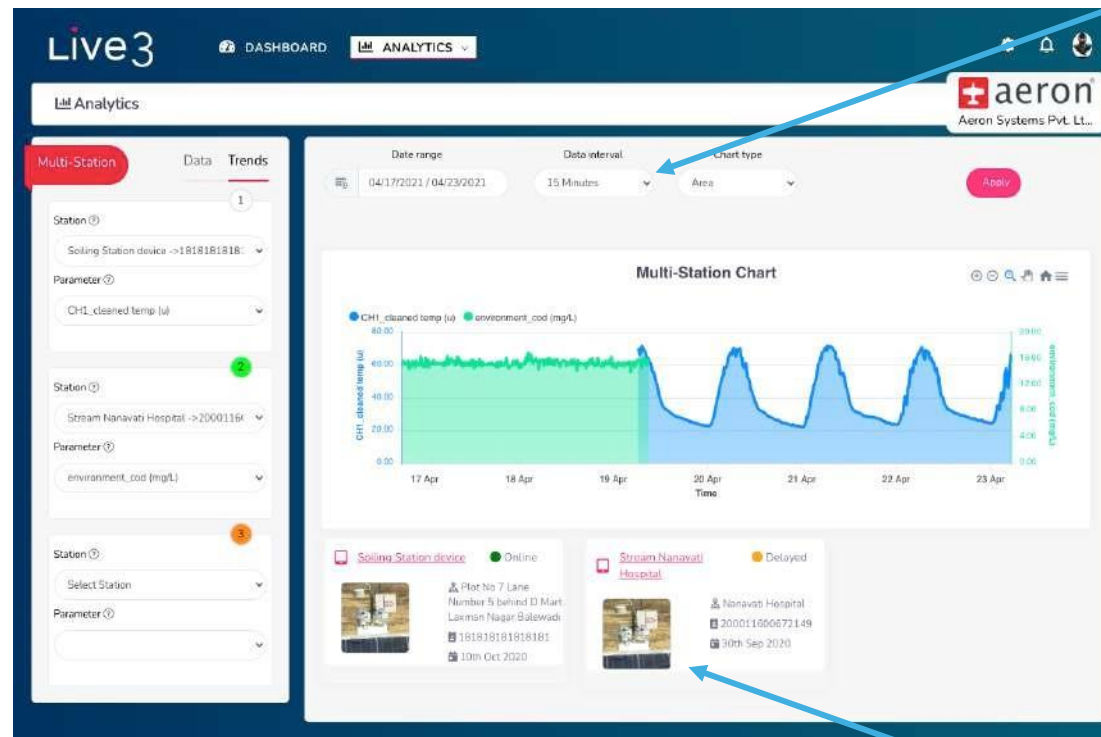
Live3 DASHBOARD ANALYTICS

Analytics

aeron
Aeron Systems Pvt. Lt...

Multi-Station Data Trends

1

Station
Soiling Station device ->181818181
Parameter
CH1_cleaned temp (u)

2

Station
Stream Nanavati Hospital ->2000116
Parameter
environment_cod (mg/L)

3

Station
Select Station
Parameter

Date range
04/17/2021 / 04/23/2021
Data interval
15 Minutes
Chart type
Area
Apply

Multi-Station Chart

CH1_cleaned temp (u) environment_cod (mg/L)

80.00
60.00
40.00
20.00
0.00
CH1_cleaned temp (u)

20.00
16.00
12.00
8.00
4.00
0.00
environment_cod (mg/L)

17 Apr 18 Apr 19 Apr 20 Apr 21 Apr 22 Apr 23 Apr
Time

Soiling Station device Online
Plot No 7 Lane Number 5 behind D Mart Laxman Nagar Balewadi
181818181818181
10th Oct 2020

Stream Nanavati Hospital Delayed
Nanavati Hospital
200011600672149
30th Sep 2020